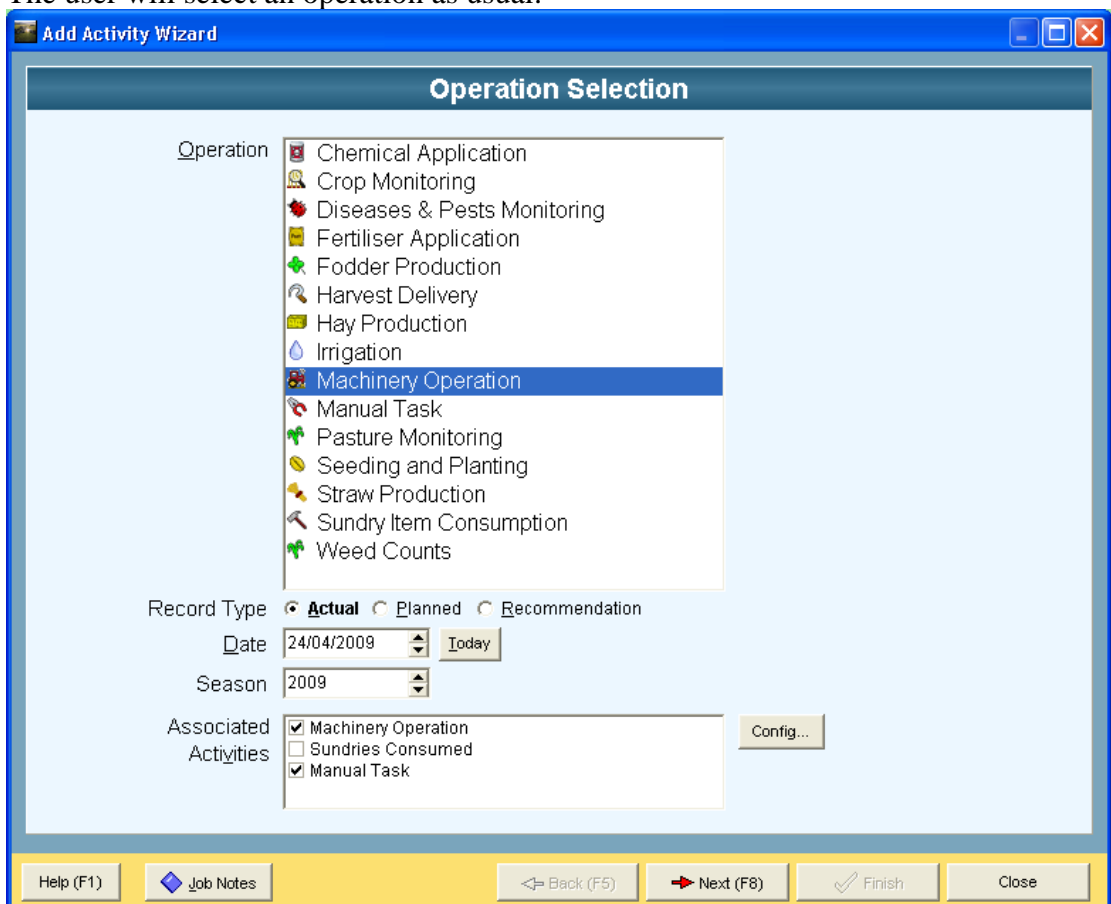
The user will select an operation as usual.

Add Activity Wizard

Operation Selection

Operation
Chemical Application
Crop Monitoring
Diseases & Pests Monitoring
Fertiliser Application
Fodder Production
Harvest Delivery
Hay Production
Irrigation
Machinery Operation
Manual Task
Pasture Monitoring
Seeding and Planting
Straw Production
Sundry Item Consumption
Weed Counts

Record Type Actual Planned Recommendation
Date 24/04/2009 Today
Season 2009
Associated Activities
Machinery Operation
Sundries Consumed
Manual Task
Config...

Help (F1) Job Notes Back (F5) Next (F8) Finish Close